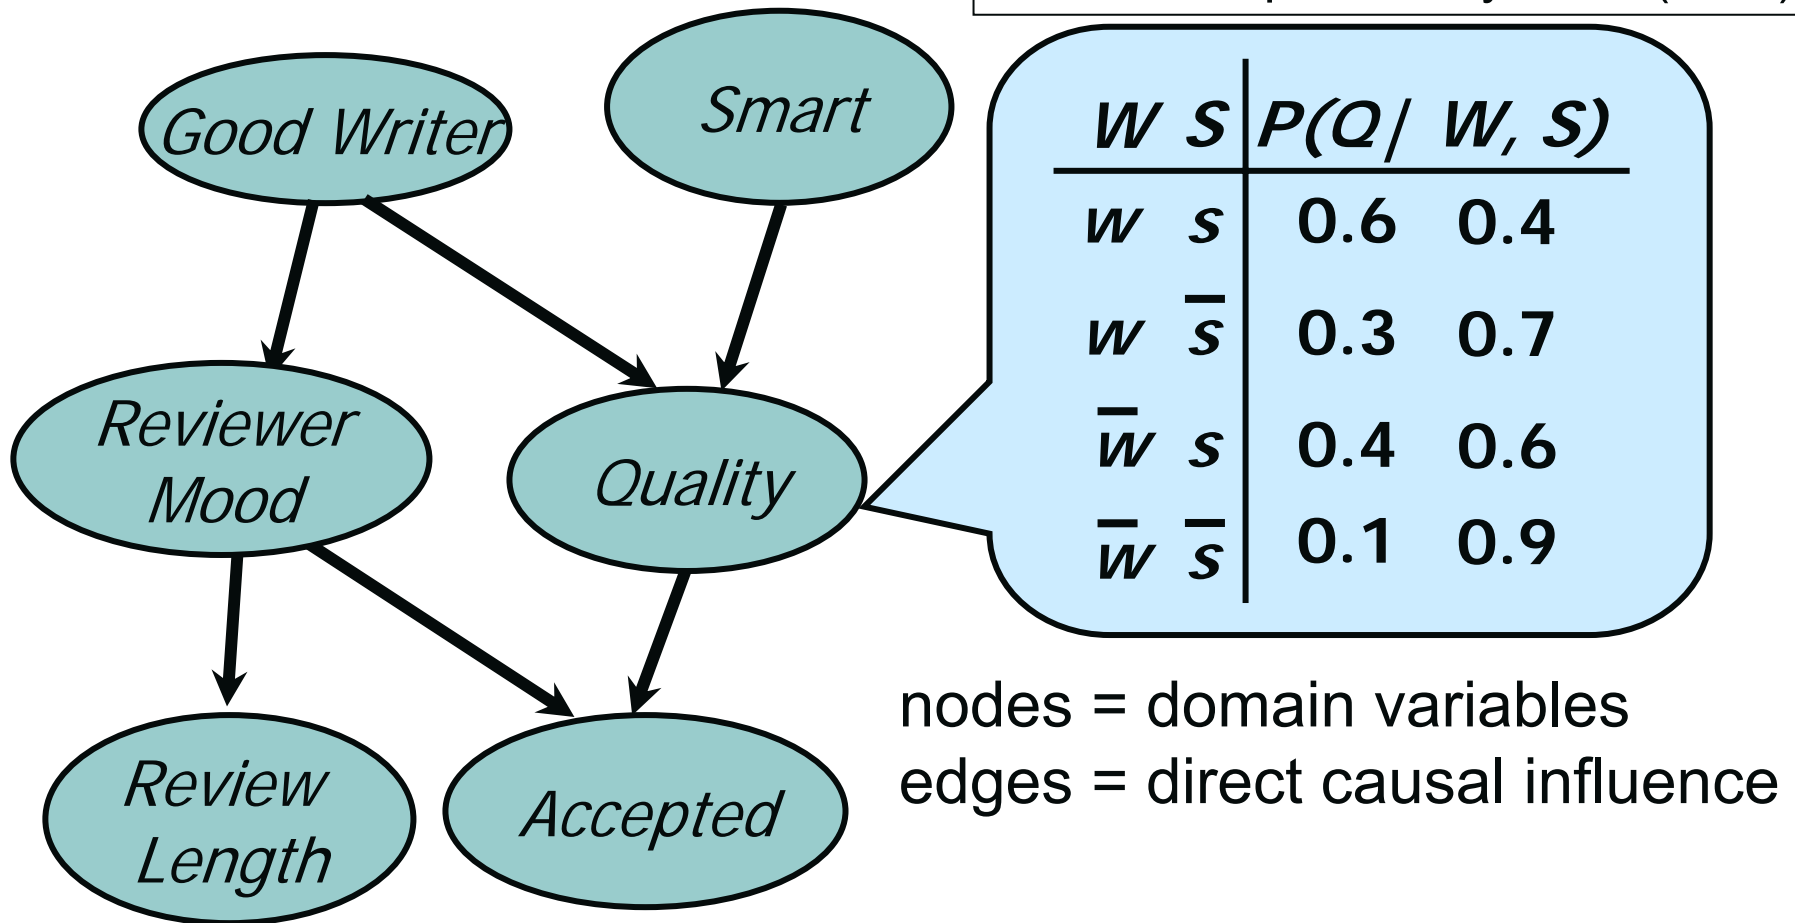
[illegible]

Good Writer

Smart

Reviewer Mood

Quality

Review Length

Accepted

| W | S | P(Q\| W, S) | |
|---|---|---|---|
| w | s | 0.6 | 0.4 |
| w | $\overline{s}$ | 0.3 | 0.7 |
| $\overline{w}$ | s | 0.4 | 0.6 |
| $\overline{w}$ | $\overline{s}$ | 0.1 | 0.9 |

nodes = domain variables
edges = direct causal influence